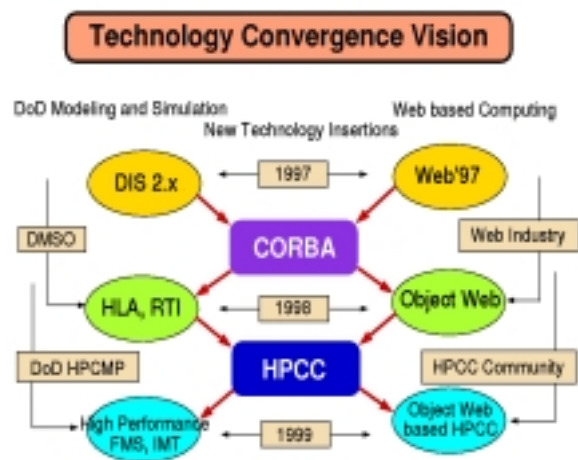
Technology Convergence Vision

DoD Modeling and Simulation

Web based Computing

New Technology Insertions

DIS 2.x

1997

Web'97

DMSO

CORBA

Web Industry

HLA, RTI

1998

Object Web

DoD HPCMP

HPCC

HPCC Community

High Performance FMS, IMT

1999

Object Web based HPCC